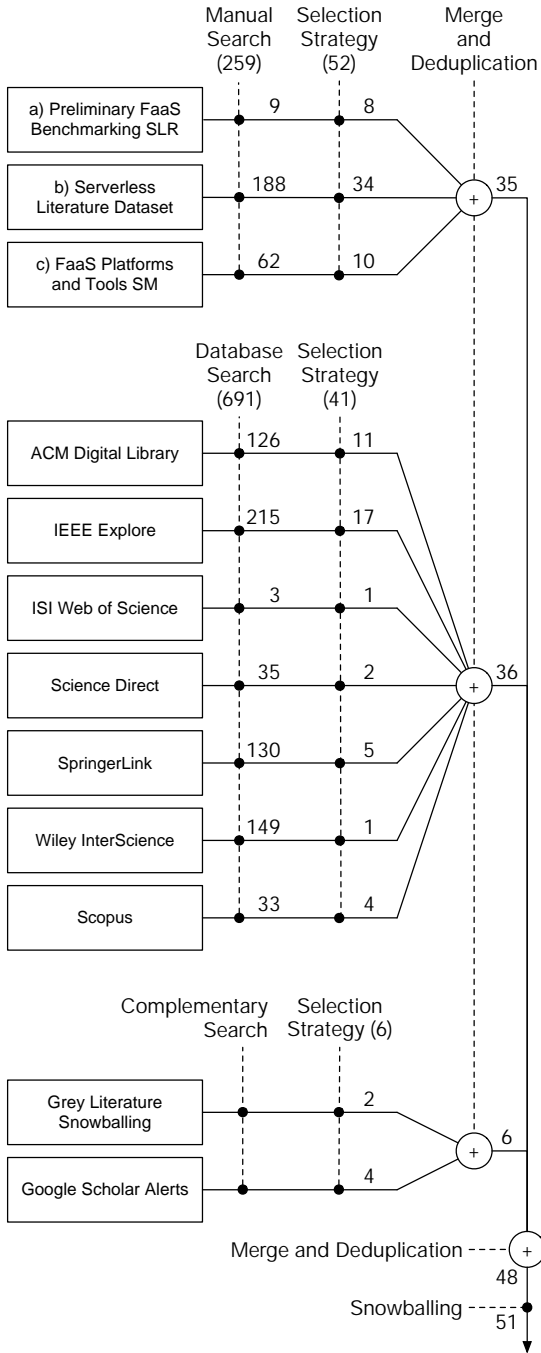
Manual Search (259)

Selection Strategy (52)

Merge and Deduplication

a) Preliminary FaaS Benchmarking SLR

9

8

b) Serverless Literature Dataset

188

34

+

35

c) FaaS Platforms and Tools SM

62

10

Database Search (691)

Selection Strategy (41)

ACM Digital Library

126

11

IEEE Explore

215

17

ISI Web of Science

3

1

Science Direct

35

2

+

36

SpringerLink

130

5

Wiley InterScience

149

1

Scopus

33

4

Complementary Search

Selection Strategy (6)

Grey Literature Snowballing

2

+

6

Google Scholar Alerts

4

Merge and Deduplication

+

48

Snowballing

51